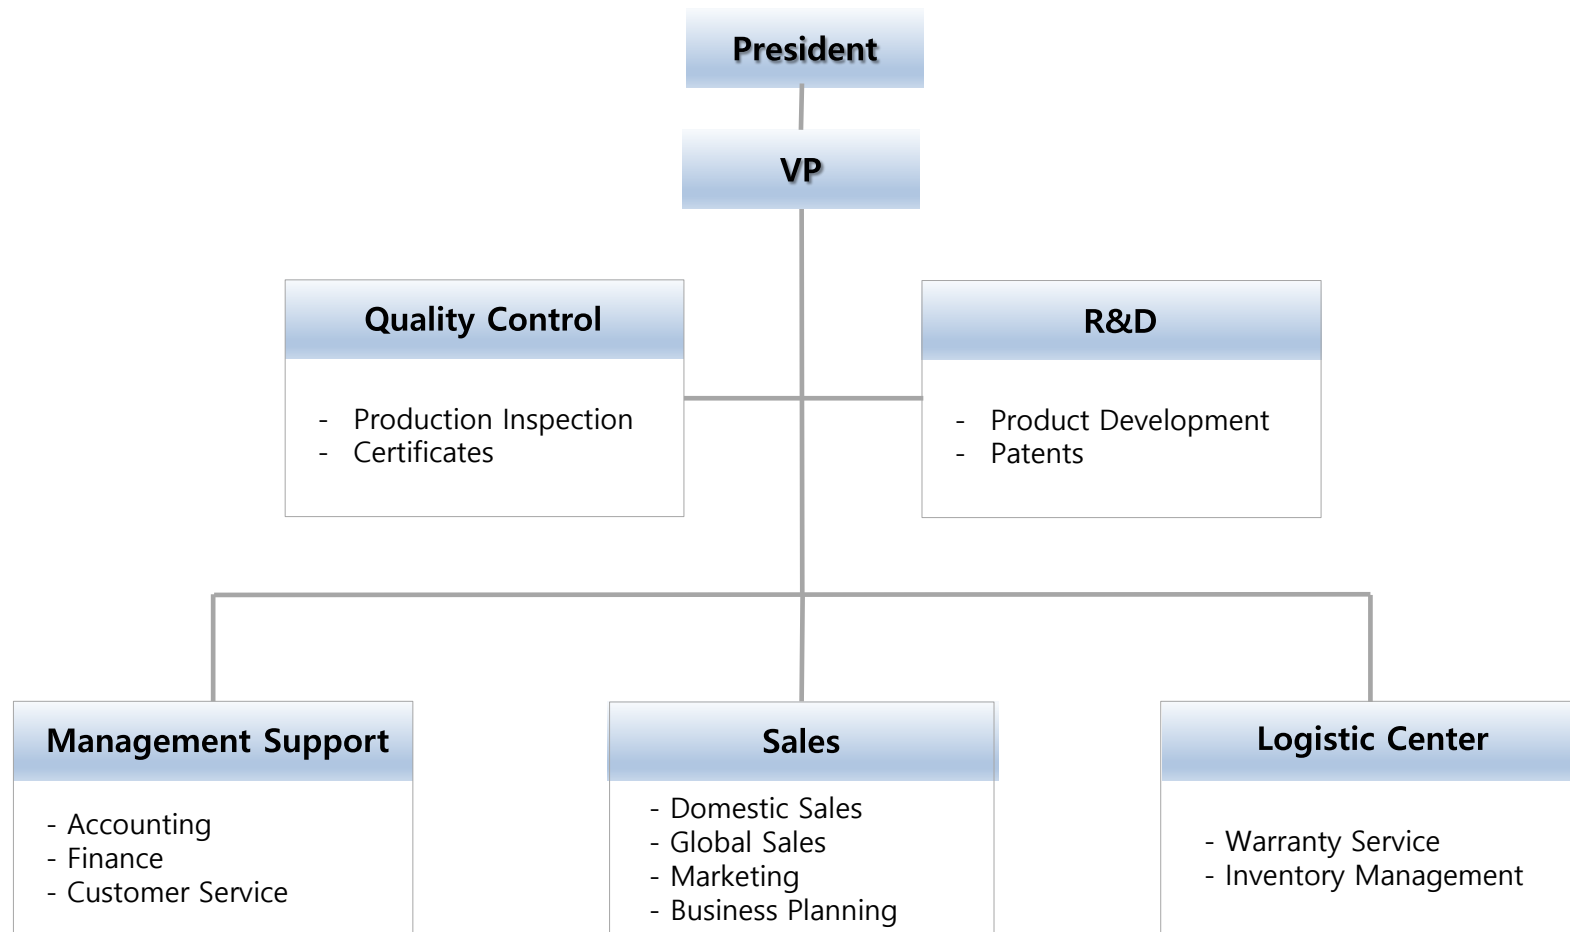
President

VP

Quality Control

- Production Inspection
- Certificates

R&D

- Product Development
- Patents

Management Support

- Accounting
- Finance
- Customer Service

Sales

- Domestic Sales
- Global Sales
- Marketing
- Business Planning

Logistic Center

- Warranty Service
- Inventory Management